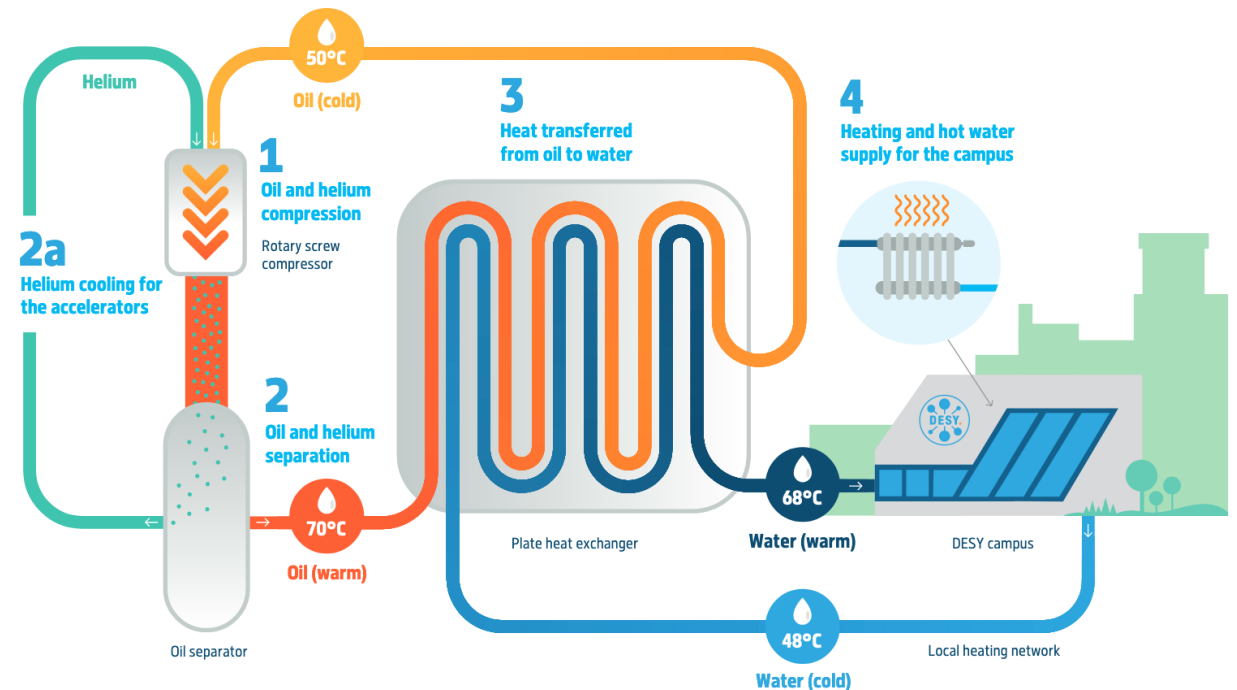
Helium

50°C

Oil (cold)

3
Heat transferred from oil to water

4
Heating and hot water supply for the campus

1
Oil and helium compression

Rotary screw compressor

2a
Helium cooling for the accelerators

2
Oil and helium separation

DESY.

68°C

70°C

Oil (warm)

Plate heat exchanger

Water (warm)

DESY campus

Oil separator

48°C

Local heating network

Water (cold)